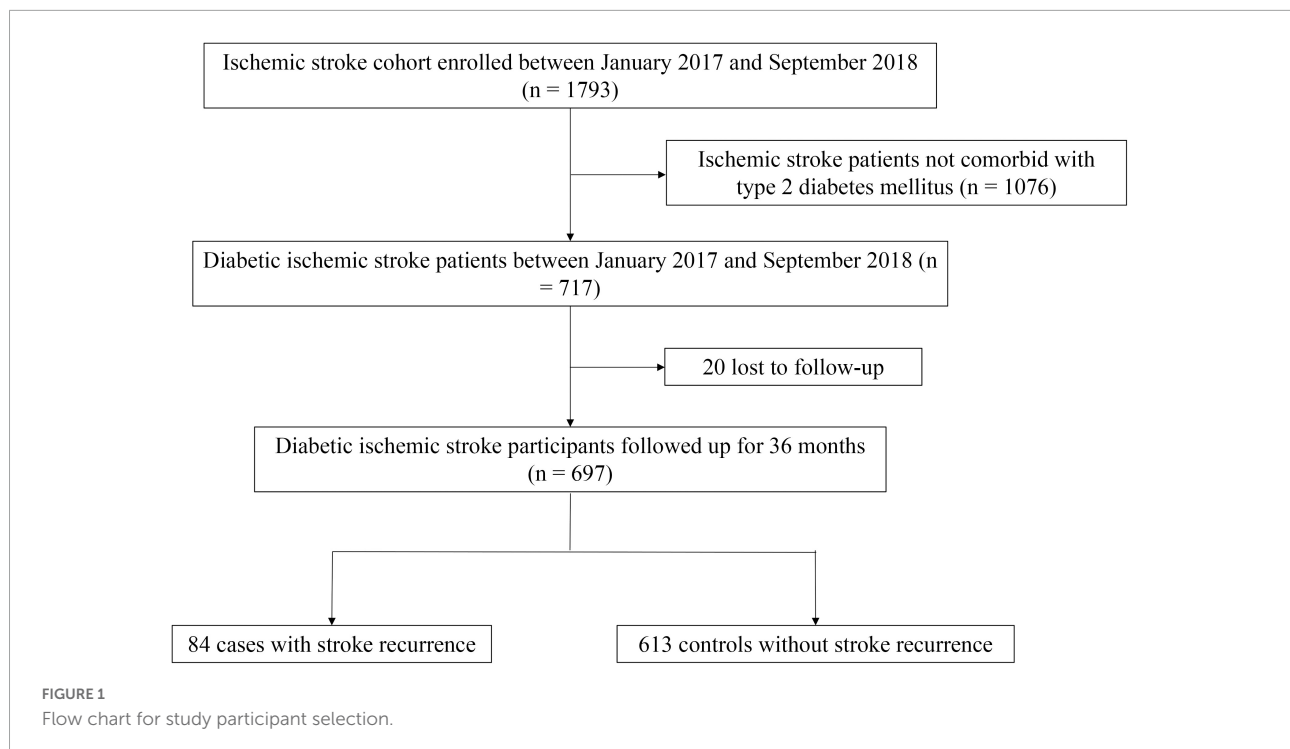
Ischemic stroke cohort enrolled between January 2017 and September 2018 (n = 1793)

Ischemic stroke patients not comorbid with type 2 diabetes mellitus (n = 1076)

Diabetic ischemic stroke patients between January 2017 and September 2018 (n = 717)

20 lost to follow-up

Diabetic ischemic stroke participants followed up for 36 months (n = 697)

84 cases with stroke recurrence

613 controls without stroke recurrence

FIGURE 1
Flow chart for study participant selection.